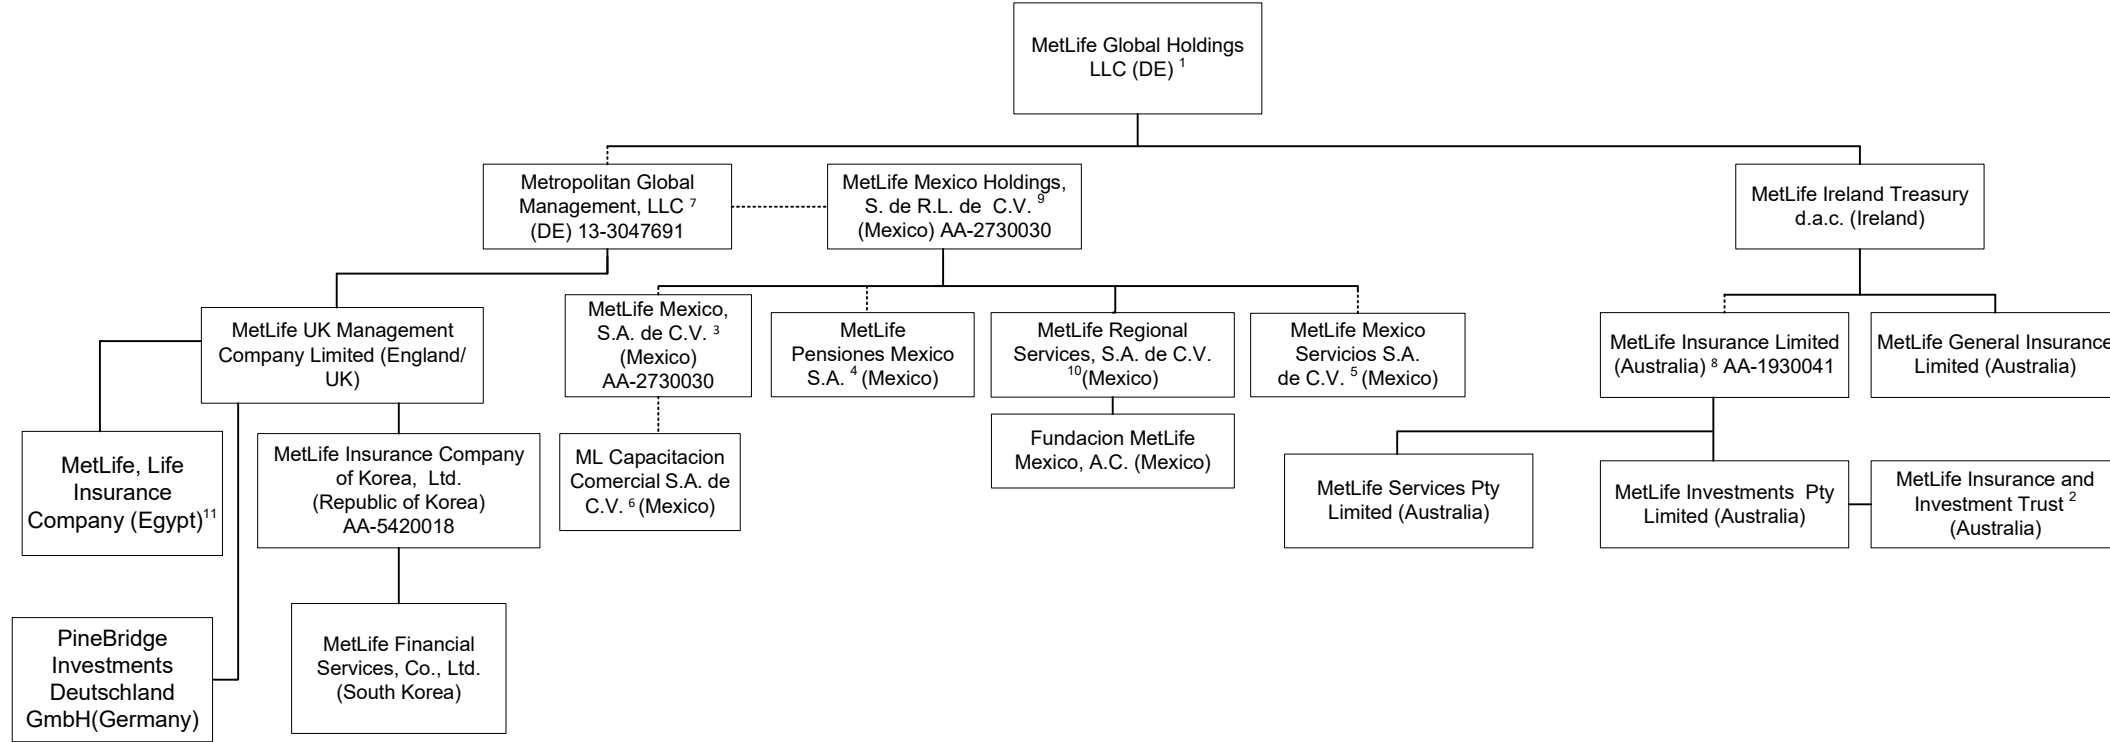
MetLife Global Holdings LLC (DE) $^{1}$

Metropolitan Global Management, LLC $^{7}$ (DE) 13-3047691

MetLife Mexico Holdings, S. de R.L. de C.V. $^{9}$ (Mexico) AA-2730030

MetLife Ireland Treasury d.a.c. (Ireland)

MetLife UK Management Company Limited (England/ UK)

MetLife Mexico, S.A. de C.V. $^{3}$ (Mexico) AA-2730030

MetLife Pensiones Mexico S.A. $^{4}$ (Mexico)

MetLife Regional Services, S.A. de C.V. $^{10}$(Mexico)

MetLife Mexico Servicios S.A. de C.V. $^{5}$ (Mexico)

MetLife Insurance Limited (Australia) $^{8}$ AA-1930041

MetLife General Insurance Limited (Australia)

MetLife, Life Insurance Company (Egypt)$^{11}$

MetLife Insurance Company of Korea, Ltd. (Republic of Korea) AA-5420018

ML Capacitacion Comercial S.A. de C.V. $^{6}$ (Mexico)

Fundacion MetLife Mexico, A.C. (Mexico)

MetLife Services Pty Limited (Australia)

MetLife Investments Pty Limited (Australia)

MetLife Insurance and Investment Trust $^{2}$ (Australia)

PineBridge Investments Deutschland GmbH(Germany)

MetLife Financial Services, Co., Ltd. (South Korea)